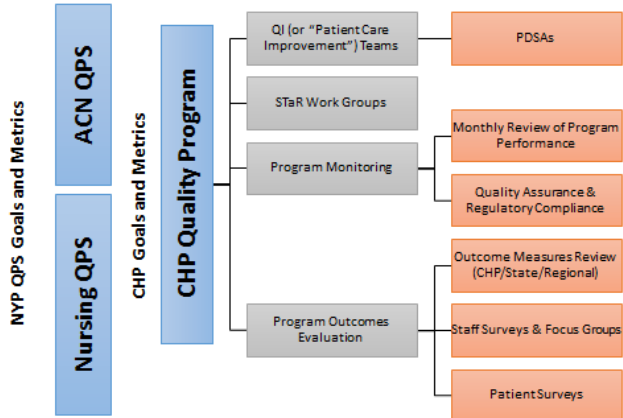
NYP QPS Goals and Metrics

ACN QPS

Nursing QPS

CHP Goals and Metrics

CHP Quality Program

QI (or "Patient Care Improvement") Teams

PDSAs

STaR Work Groups

Program Monitoring

Monthly Review of Program Performance

Quality Assurance & Regulatory Compliance

Program Outcomes Evaluation

Outcome Measures Review (CHP/State/Regional)

Staff Surveys & Focus Groups

Patient Surveys